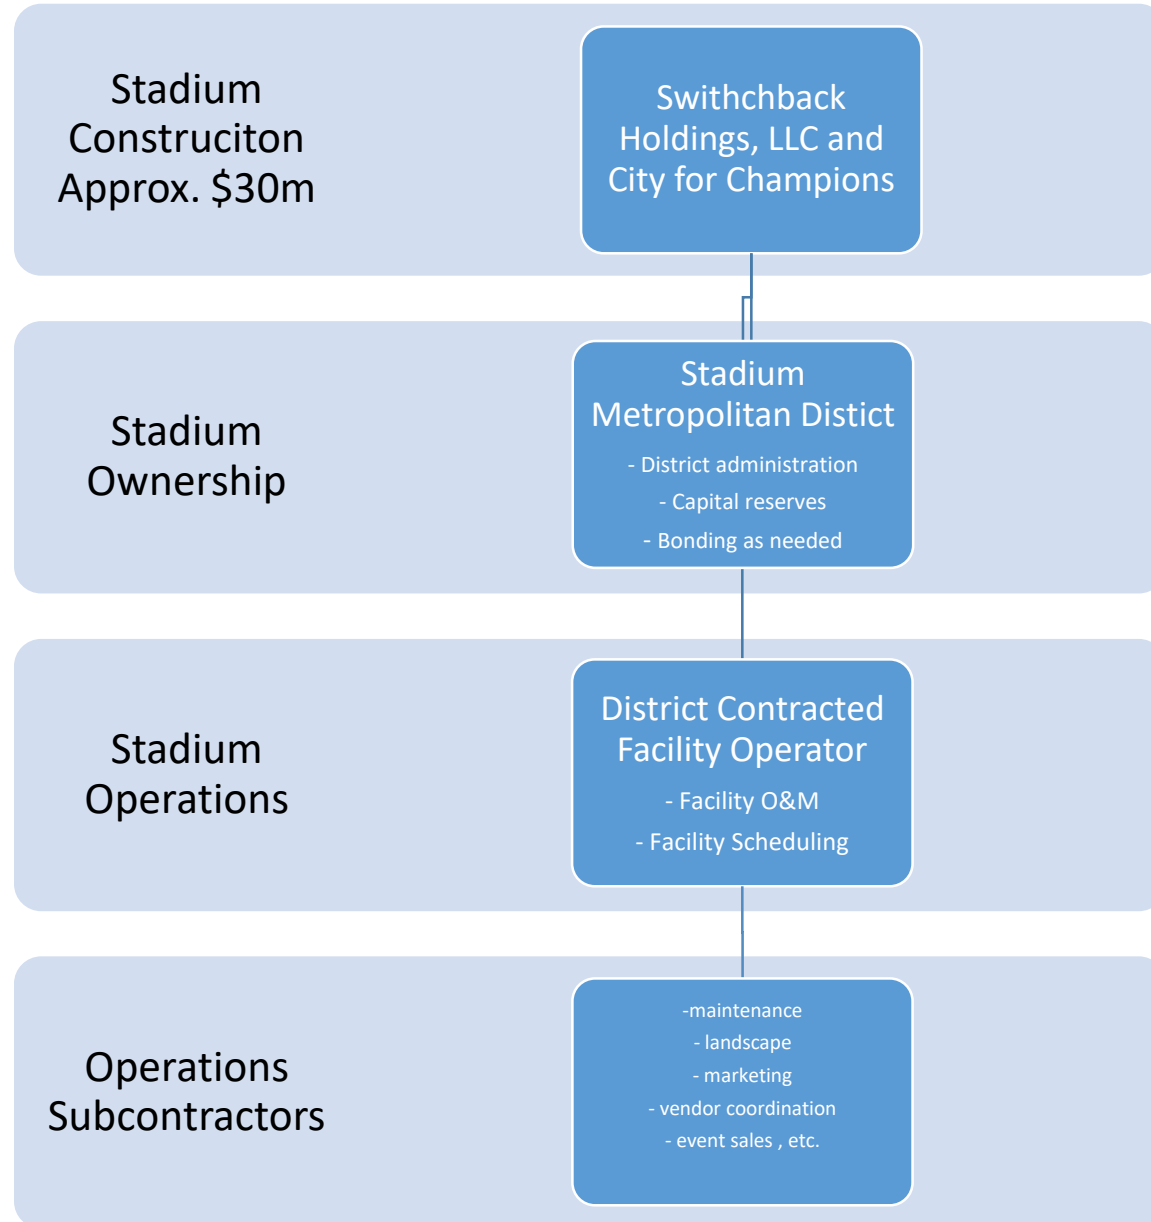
Stadium Construciton Approx. $30m

Swithchback Holdings, LLC and City for Champions

Stadium Ownership

Stadium Metropolitan Distict

- District administration

- Capital reserves

- Bonding as needed

Stadium Operations

District Contracted Facility Operator

- Facility O&M

- Facility Scheduling

Operations Subcontractors

-maintenance

- landscape

- marketing

- vendor coordination

- event sales , etc.